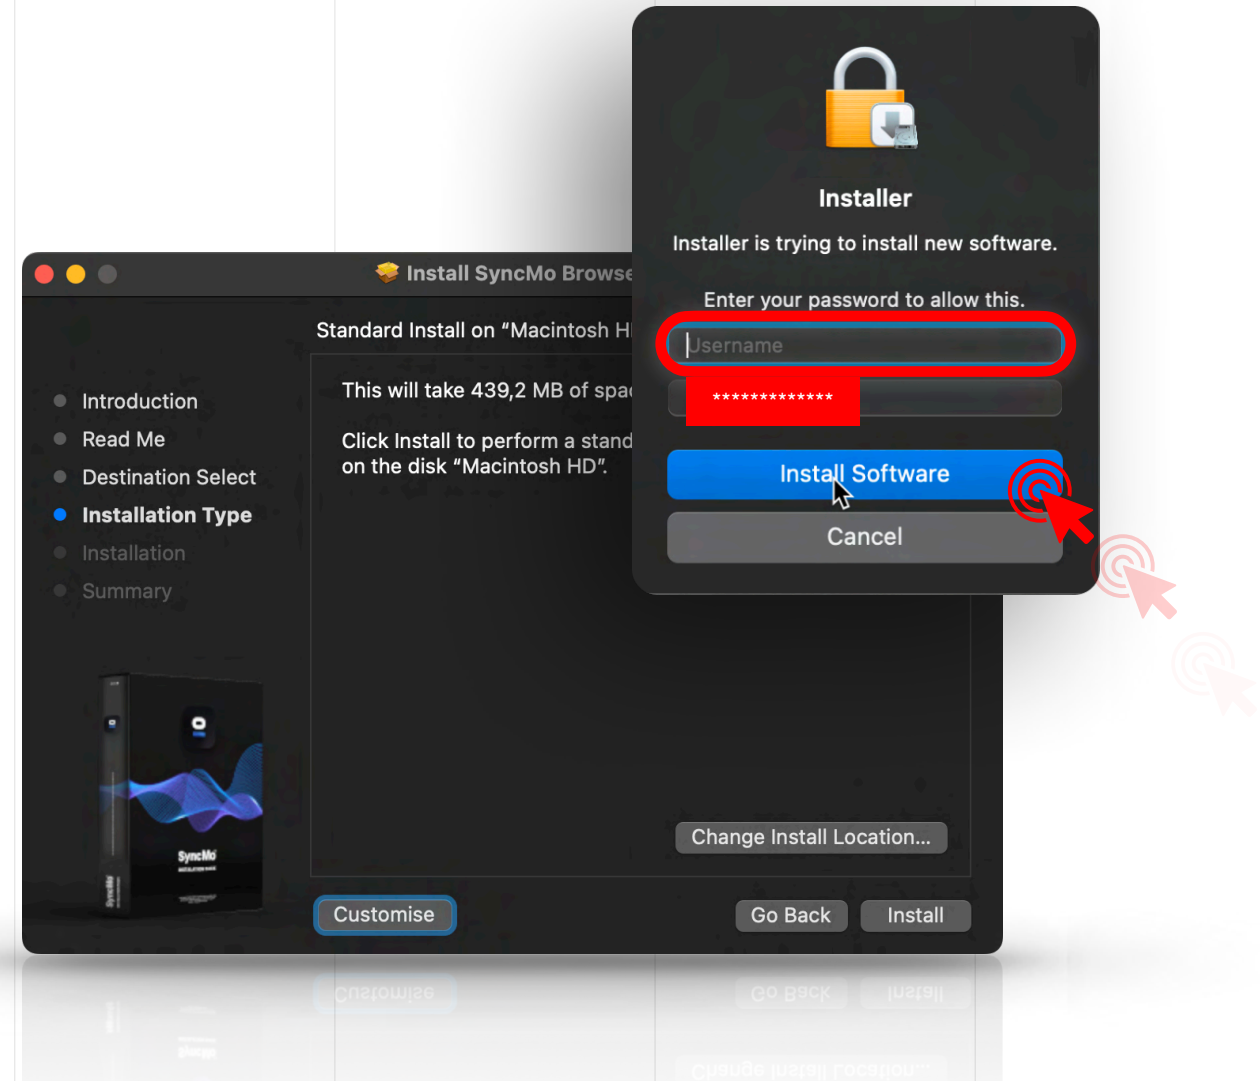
Install SyncMo Browse

Standard Install on “Macintosh H

Introduction
Read Me
Destination Select
Installation Type
Installation
Summary

This will take 439,2 MB of spa

Click Install to perform a stand on the disk “Macintosh HD”.

SyncMo

Change Install Location...

Customise

Go Back

Install

Installer

Installer is trying to install new software.

Enter your password to allow this.

Username

*************

Install Software

Cancel